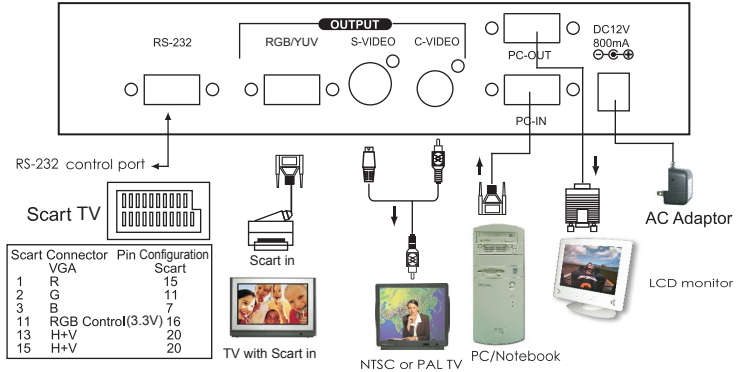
OUTPUT

RS-232

RGB/YUV

S-VIDEO

C-VIDEO

PC-OUT

PC-IN

DC12V
800mA

RS-232 control port

Scart TV

Scart in

TV with Scart in

NTSC or PAL TV

PC/Notebook

AC Adaptor

LCD monitor

| Scart Connector VGA | | Pin Configuration Scart |
|---|---|---|
| 1 | R | 15 |
| 2 | G | 11 |
| 3 | B | 7 |
| 11 | RGB Control(3.3V) | 16 |
| 13 | H+V | 20 |
| 15 | H+V | 20 |